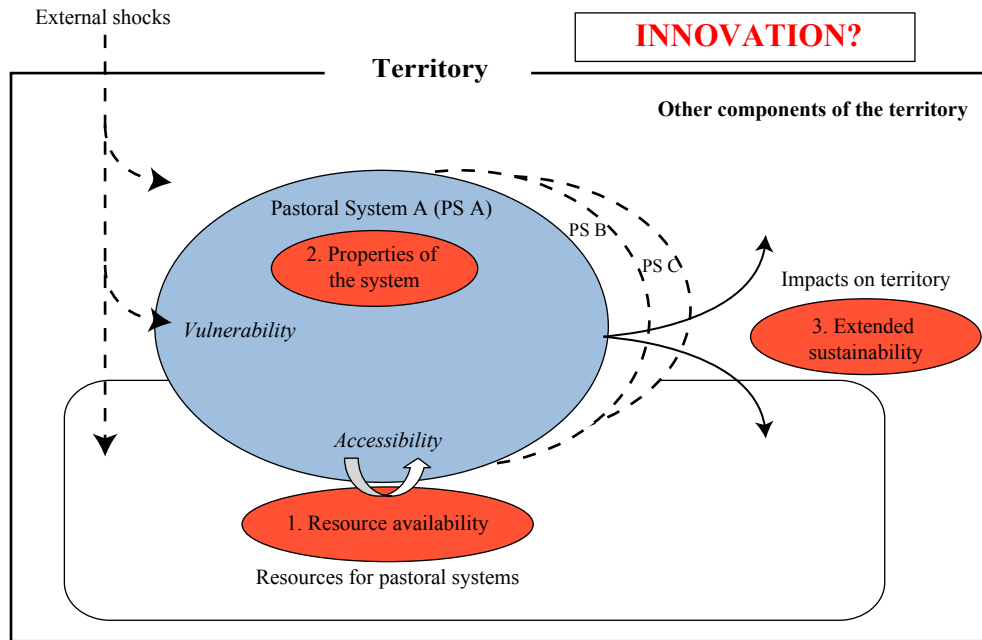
External shocks

INNOVATION?

Territory

Other components of the territory

Pastoral System A (PS A)

PS B

PS C

2. Properties of the system

Impacts on territory

Vulnerability

3. Extended sustainability

Accessibility

1. Resource availability

Resources for pastoral systems